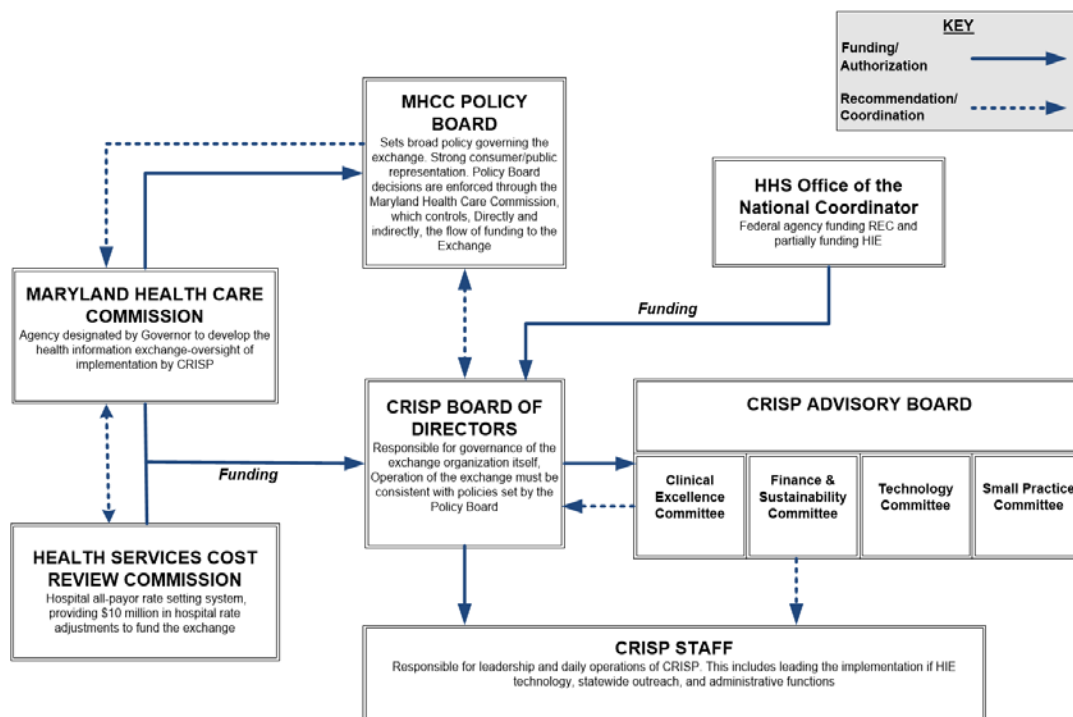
KEY

Funding/ Authorization

Recommendation/ Coordination

MHCC POLICY BOARD
Sets broad policy governing the exchange. Strong consumer/public representation. Policy Board decisions are enforced through the Maryland Health Care Commission, which controls, Directly and indirectly, the flow of funding to the Exchange

HHS Office of the National Coordinator
Federal agency funding REC and partially funding HIE

Funding

MARYLAND HEALTH CARE COMMISSION
Agency designated by Governor to develop the health information exchange-oversight of implementation by CRISP

CRISP BOARD OF DIRECTORS
Responsible for governance of the exchange organization itself, Operation of the exchange must be consistent with policies set by the Policy Board

CRISP ADVISORY BOARD

Clinical Excellence Committee

Finance & Sustainability Committee

Technology Committee

Small Practice Committee

Funding

HEALTH SERVICES COST REVIEW COMMISSION
Hospital all-payor rate setting system, providing $10 million in hospital rate adjustments to fund the exchange

CRISP STAFF
Responsible for leadership and daily operations of CRISP. This includes leading the implementation if HIE technology, statewide outreach, and administrative functions